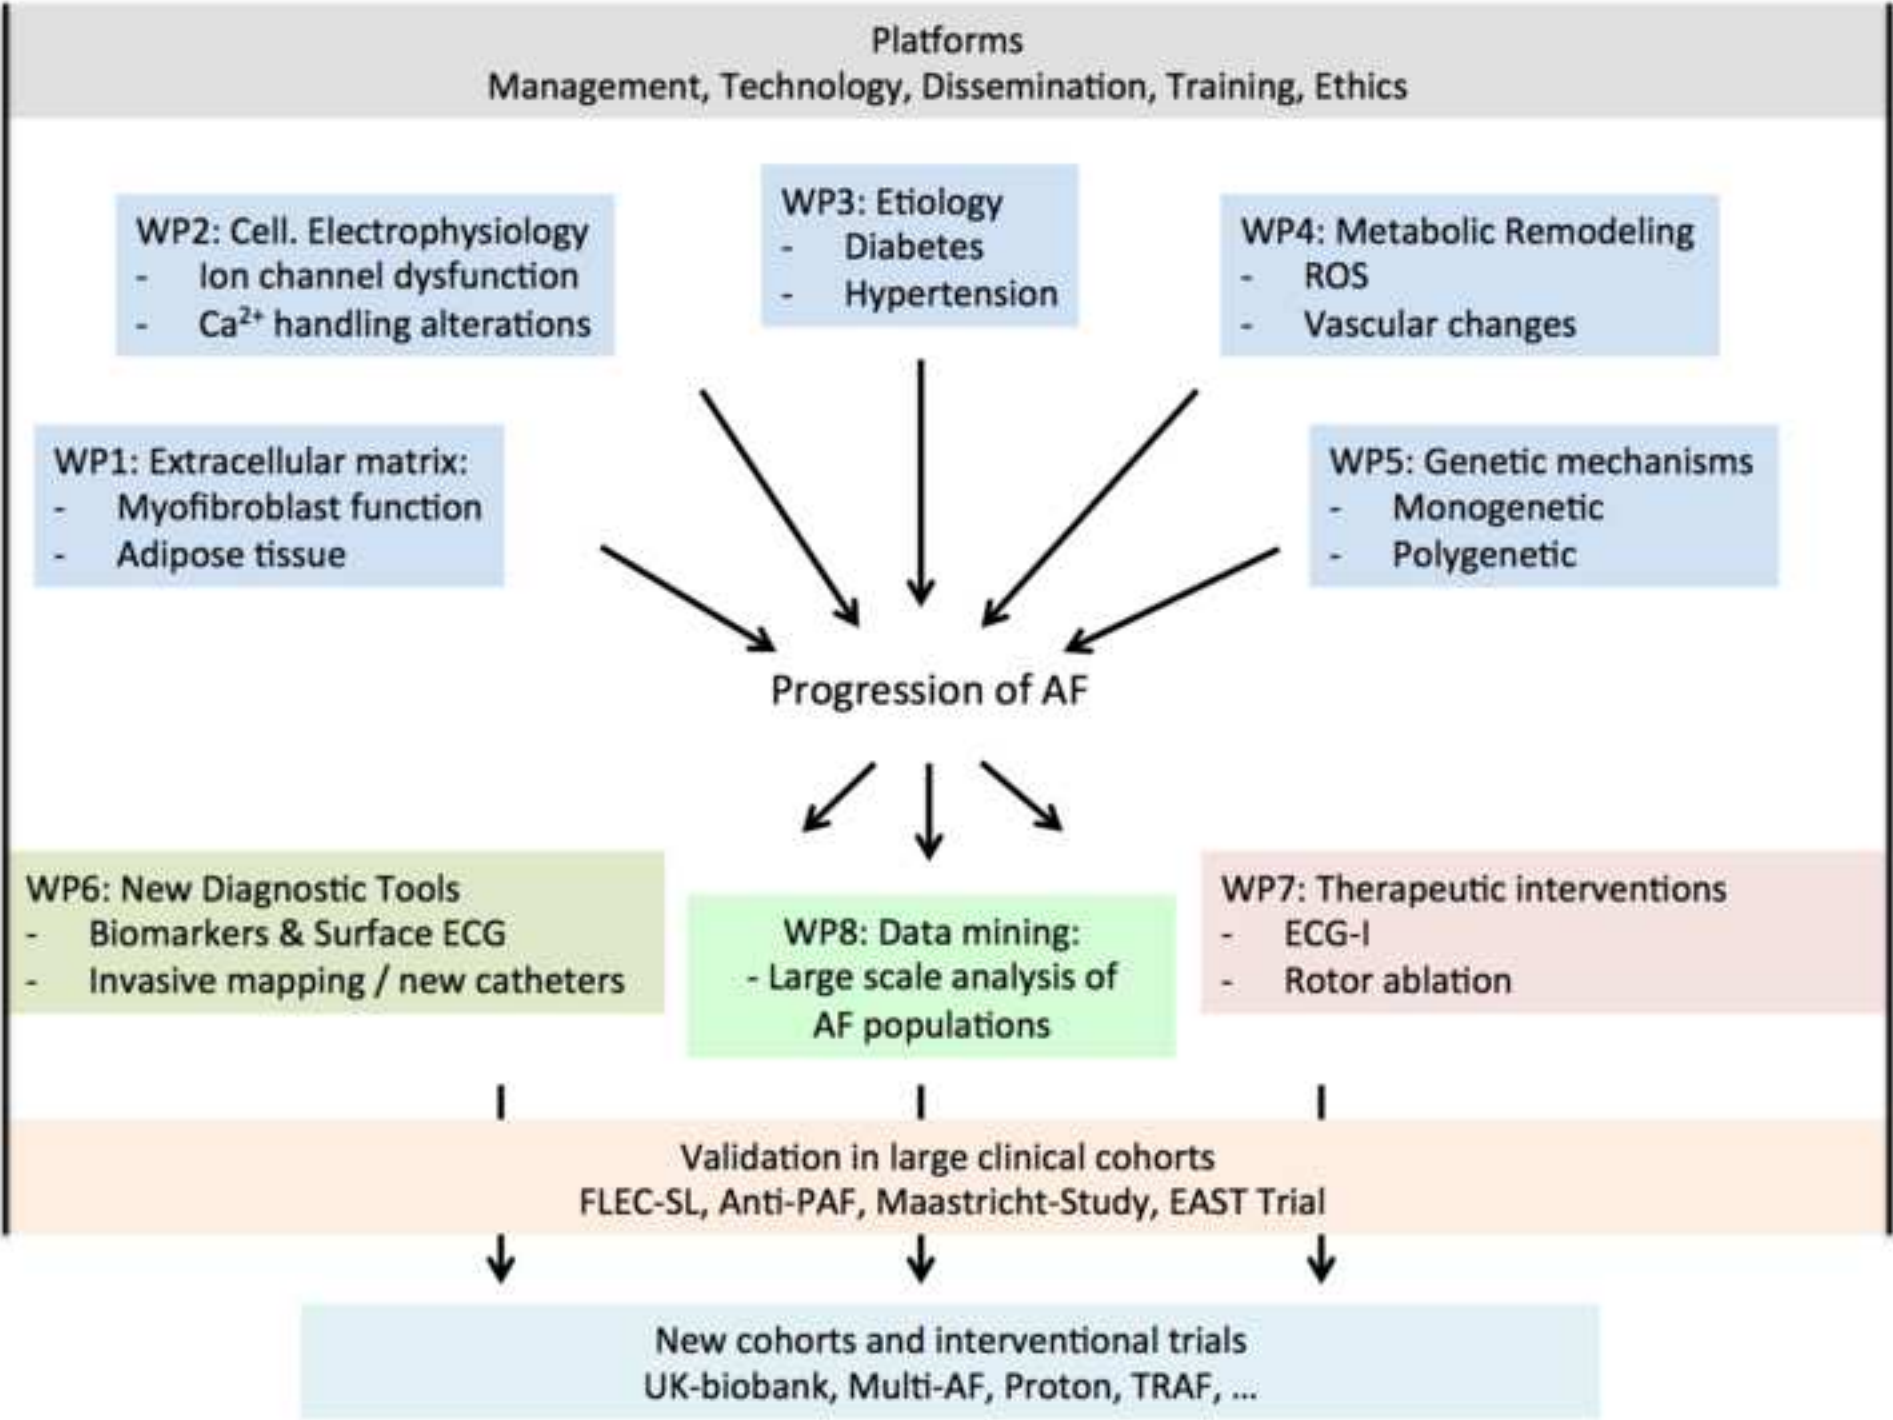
Platforms
Management, Technology, Dissemination, Training, Ethics

WP2: Cell. Electrophysiology
- Ion channel dysfunction
- $Ca^{2+}$ handling alterations

WP3: Etiology
- Diabetes
- Hypertension

WP4: Metabolic Remodeling
- ROS
- Vascular changes

WP1: Extracellular matrix:
- Myofibroblast function
- Adipose tissue

WP5: Genetic mechanisms
- Monogenetic
- Polygenetic

Progression of AF

WP6: New Diagnostic Tools
- Biomarkers & Surface ECG
- Invasive mapping / new catheters

WP8: Data mining:
- Large scale analysis of AF populations

WP7: Therapeutic interventions
- ECG-I
- Rotor ablation

Validation in large clinical cohorts
FLEC-SL, Anti-PAF, Maastricht-Study, EAST Trial

New cohorts and interventional trials
UK-biobank, Multi-AF, Proton, TRAF, ...